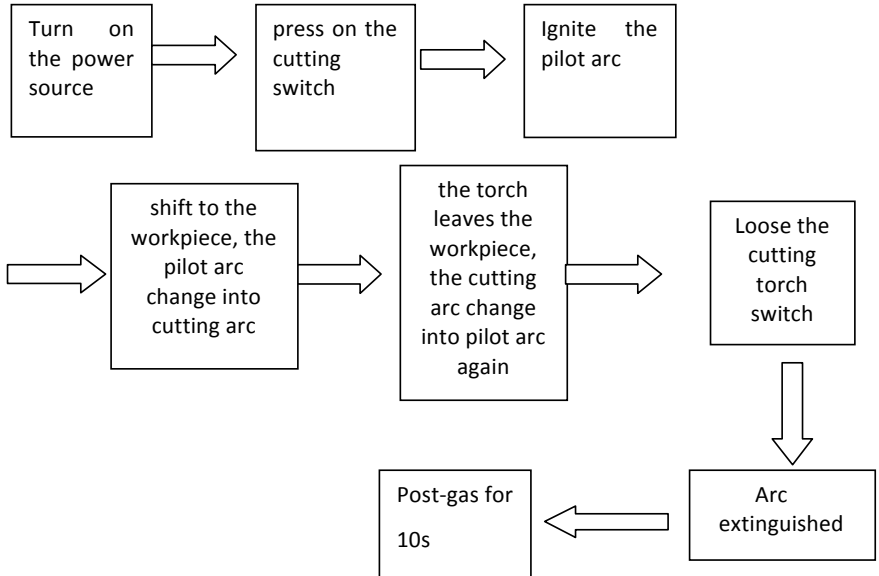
Turn on the power source

press on the cutting switch

Ignite the pilot arc

shift to the workpiece, the pilot arc change into cutting arc

the torch leaves the workpiece, the cutting arc change into pilot arc again

Loose the cutting torch switch

Arc extinguished

Post-gas for 10s